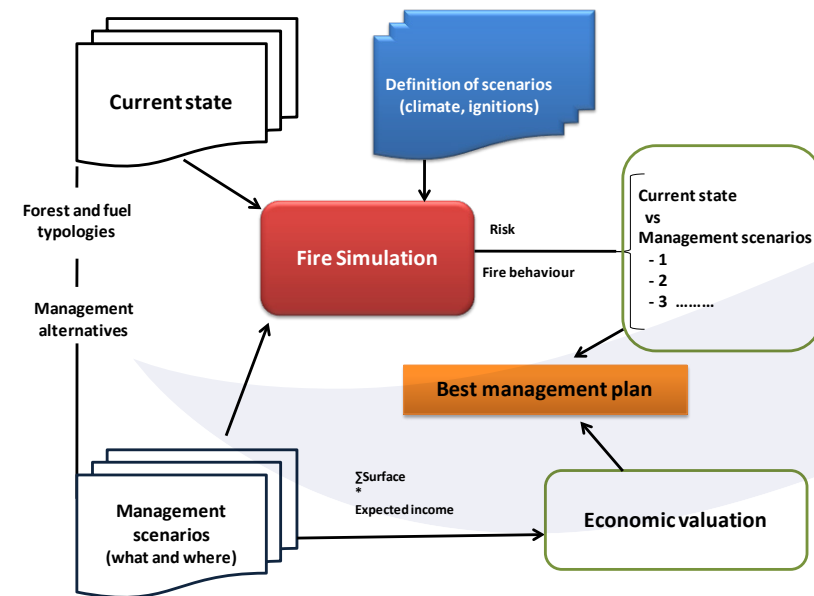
Current state

Definition of scenarios
(climate, ignitions)

Forest and fuel typologies

Fire Simulation

Risk

Fire behaviour

Current state
vs
Management scenarios
- 1
- 2
- 3 ………

Management alternatives

Best management plan

∑Surface
*
Expected income

Management scenarios
(what and where)

Economic valuation